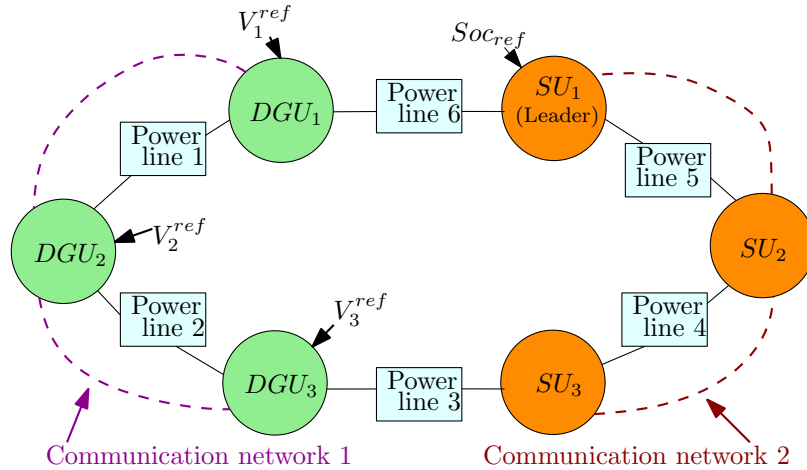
$V_1^{ref}$

$Soc_{ref}$

$DGU_1$

Power line 6

$SU_1$ (Leader)

Power line 1

Power line 5

$DGU_2$

$V_2^{ref}$

$SU_2$

Power line 2

$V_3^{ref}$

Power line 4

$DGU_3$

Power line 3

$SU_3$

Communication network 1

Communication network 2